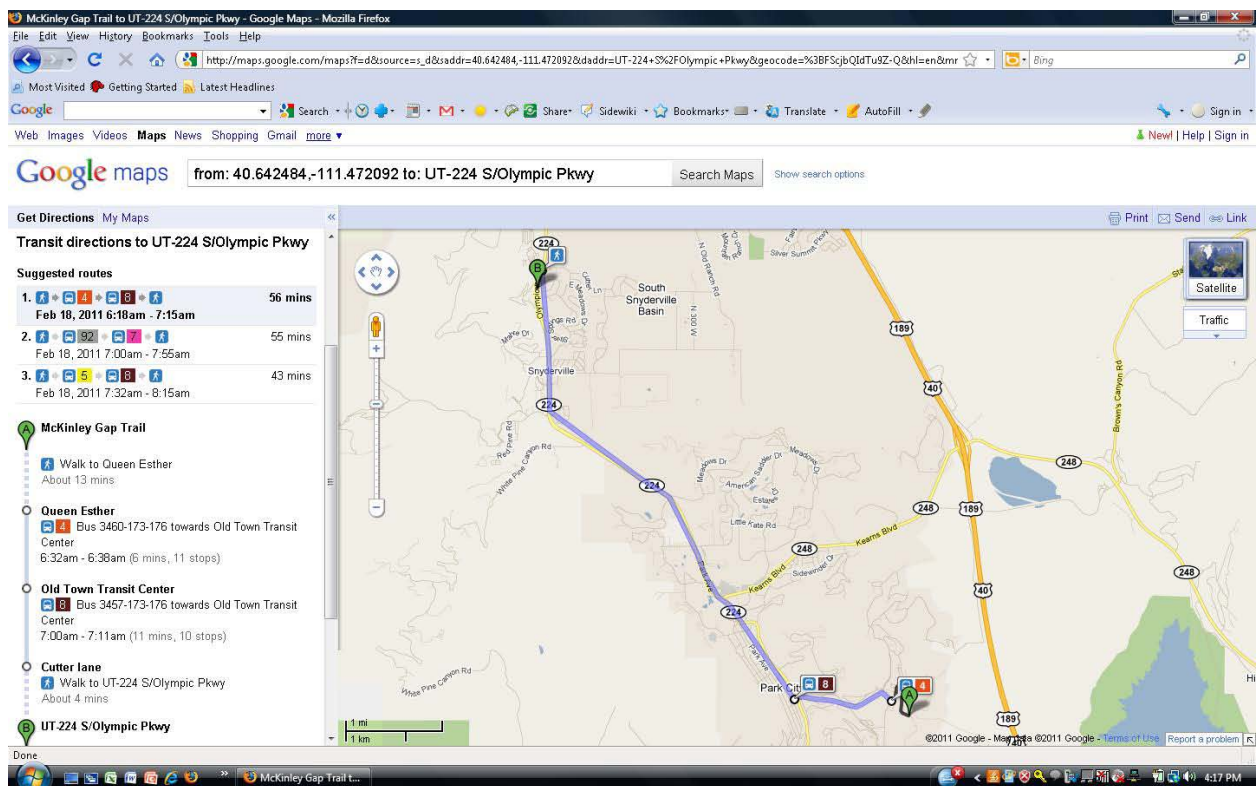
McKinley Gap Trail to UT-224 S/Olympic Pkwy - Google Maps - Mozilla Firefox
File Edit View History Bookmarks Tools Help
http://maps.google.com/maps?f=d&source=s_d&saddr=40.642484,-111.472092&daddr=UT-224+S%2FOlympic+Pkwy&geocode=%3BFScjbQIdTu9Z-Q&hl=en&mr
Bing
Most Visited Getting Started Latest Headlines
Google Search Share Sidewiki Bookmarks Translate AutoFill Sign in
Web Images Videos Maps News Shopping Gmail more ▾
New! | Help | Sign in
Google maps from: 40.642484,-111.472092 to: UT-224 S/Olympic Pkwy Search Maps Show search options
Get Directions My Maps
Print Send Link
Transit directions to UT-224 S/Olympic Pkwy
Suggested routes
1. 4 8 56 mins
Feb 18, 2011 6:18am - 7:15am
2. 92 7 55 mins
Feb 18, 2011 7:00am - 7:55am
3. 5 8 43 mins
Feb 18, 2011 7:32am - 8:15am
A McKinley Gap Trail
Walk to Queen Esther
About 13 mins
Queen Esther
4 Bus 3460-173-176 towards Old Town Transit Center
6:32am - 6:38am (6 mins, 11 stops)
Old Town Transit Center
8 Bus 3457-173-176 towards Old Town Transit Center
7:00am - 7:11am (11 mins, 10 stops)
Cutter lane
Walk to UT-224 S/Olympic Pkwy
About 4 mins
B UT-224 S/Olympic Pkwy
Satellite
Traffic
224
South Snyderville Basin
Silver Summit Pkwy
N Old Ranch Rd
N 300 W
Olympic Pkwy
Snyderville
189
40
248
Browns Canyon Rd
Red Pine Rd
White Pine Canyon Rd
Meadows Dr
American Saddler Dr
Estates
Little Kate Rd
Kearns Blvd
Sidewinder Dr
Park Ave
Park City 8
4
White Pine Canyon Rd
1 mi
1 km
©2011 Google - Map data ©2011 Google - Terms of Use Report a problem
Done
McKinley Gap Trail t...
4:17 PM